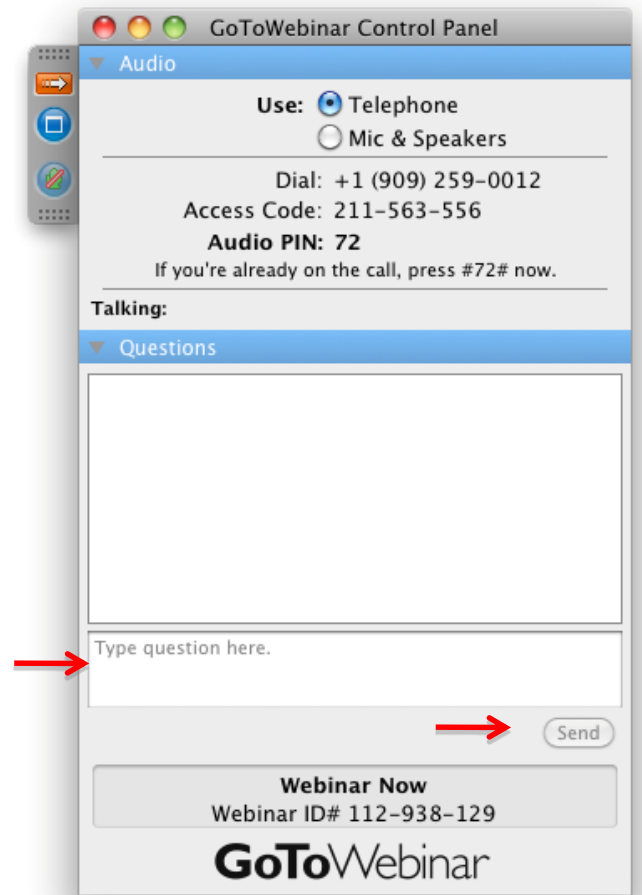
GoToWebinar Control Panel

Audio

Use: Telephone
Mic & Speakers

Dial: +1 (909) 259-0012
Access Code: 211-563-556
Audio PIN: 72
If you're already on the call, press #72# now.

Talking:

Questions

Type question here.

Send

Webinar Now
Webinar ID# 112-938-129

GoToWebinar